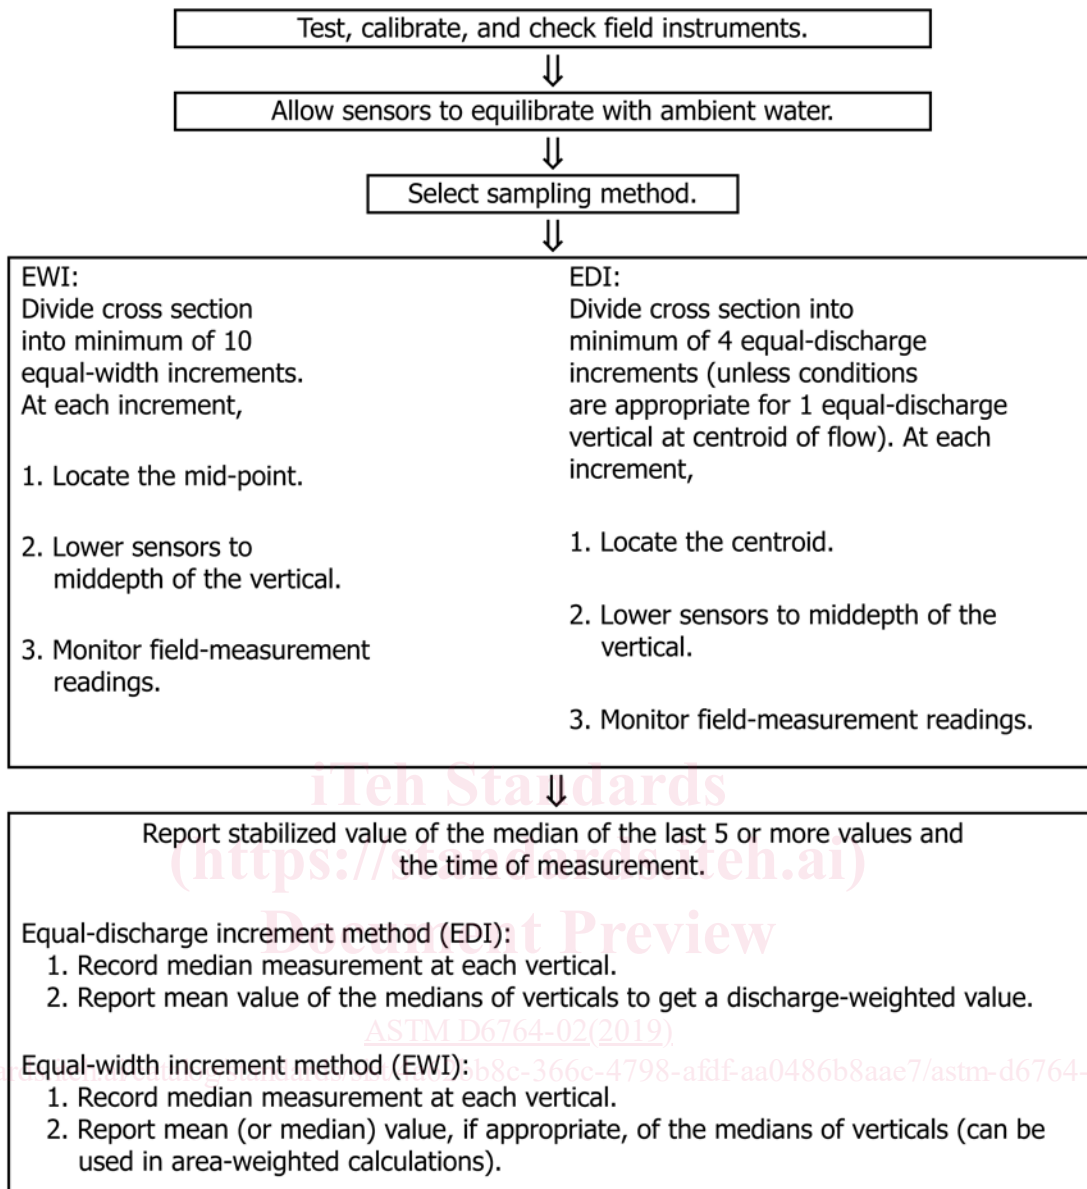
Test, calibrate, and check field instruments.

⇓

Allow sensors to equilibrate with ambient water.

⇓

Select sampling method.

⇓

EWI:
Divide cross section into minimum of 10 equal-width increments. At each increment,

1. Locate the mid-point.

2. Lower sensors to middepth of the vertical.

3. Monitor field-measurement readings.

EDI:
Divide cross section into minimum of 4 equal-discharge increments (unless conditions are appropriate for 1 equal-discharge vertical at centroid of flow). At each increment,

1. Locate the centroid.

2. Lower sensors to middepth of the vertical.

3. Monitor field-measurement readings.

iTeh Standards

⇓

Report stabilized value of the median of the last 5 or more values and the time of measurement.

(https://standards.iteh.ai)

Equal-discharge increment method (EDI):
1. Record median measurement at each vertical.
2. Report mean value of the medians of verticals to get a discharge-weighted value.

Document Preview

ASTM D6764-02(2019)

Equal-width increment method (EWI):
1. Record median measurement at each vertical.
2. Report mean (or median) value, if appropriate, of the medians of verticals (can be used in area-weighted calculations).

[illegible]b8c-366c-4798-afdf-aa0486b8aae7/astm-d6764-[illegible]